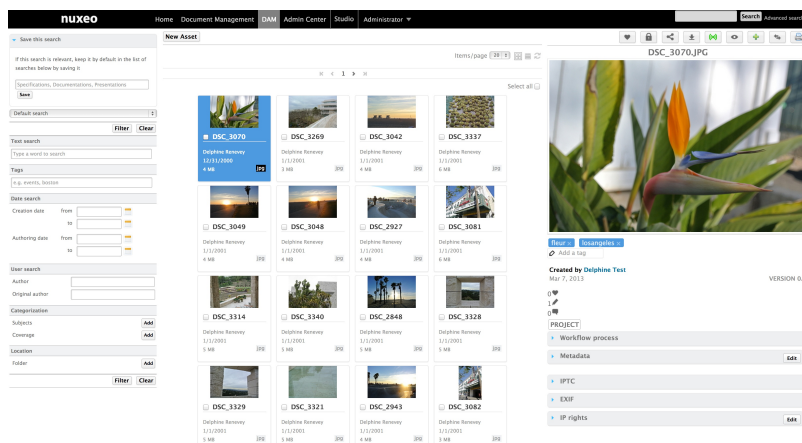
nuxeo

Home Document Management DAM Admin Center Studio Administrator

Search Advanced search

Save this search

If this search is relevant, keep it by default in the list of searches below by saving it

Specifications, Documentations, Presentations

Save

Default search

Filter Clear

Text search

Type a word to search

Tags

e.g. events, fashion

Date search

Creation date from

to

Authoring date from

to

User search

Author

Original author

Categorization

Subjects Add

Coverage Add

Location

Folder Add

Filter Clear

New Asset

Items/page 20

« ‹ 1 › »

Select all

DSC_3070
Delphine Renevey
12/31/2000
4 MB JPG

DSC_3269
Delphine Renevey
1/1/2001
3 MB JPG

DSC_3042
Delphine Renevey
1/1/2001
4 MB JPG

DSC_3337
Delphine Renevey
1/1/2001
6 MB JPG

DSC_3049
Delphine Renevey
1/1/2001
4 MB JPG

DSC_3048
Delphine Renevey
1/1/2001
4 MB JPG

DSC_2927
Delphine Renevey
1/1/2001
4 MB JPG

DSC_3081
Delphine Renevey
1/1/2001
6 MB JPG

DSC_3314
Delphine Renevey
1/1/2001
5 MB JPG

DSC_3340
Delphine Renevey
1/1/2001
5 MB JPG

DSC_2848
Delphine Renevey
1/1/2001
5 MB JPG

DSC_3328
Delphine Renevey
1/1/2001
5 MB JPG

DSC_3329
Delphine Renevey
1/1/2001
5 MB JPG

DSC_3321
Delphine Renevey
1/1/2001
5 MB JPG

DSC_2943
Delphine Renevey
1/1/2001
4 MB JPG

DSC_3082
Delphine Renevey
1/1/2001
3 MB JPG

DSC_3070.JPG

fleur × losangeles ×

Add a tag

Created by Delphine Test
Mar 7, 2013

VERSION 0.

0
1
0

PROJECT

Workflow process

Metadata Edit

IPTC

EXIF

IP rights Edit